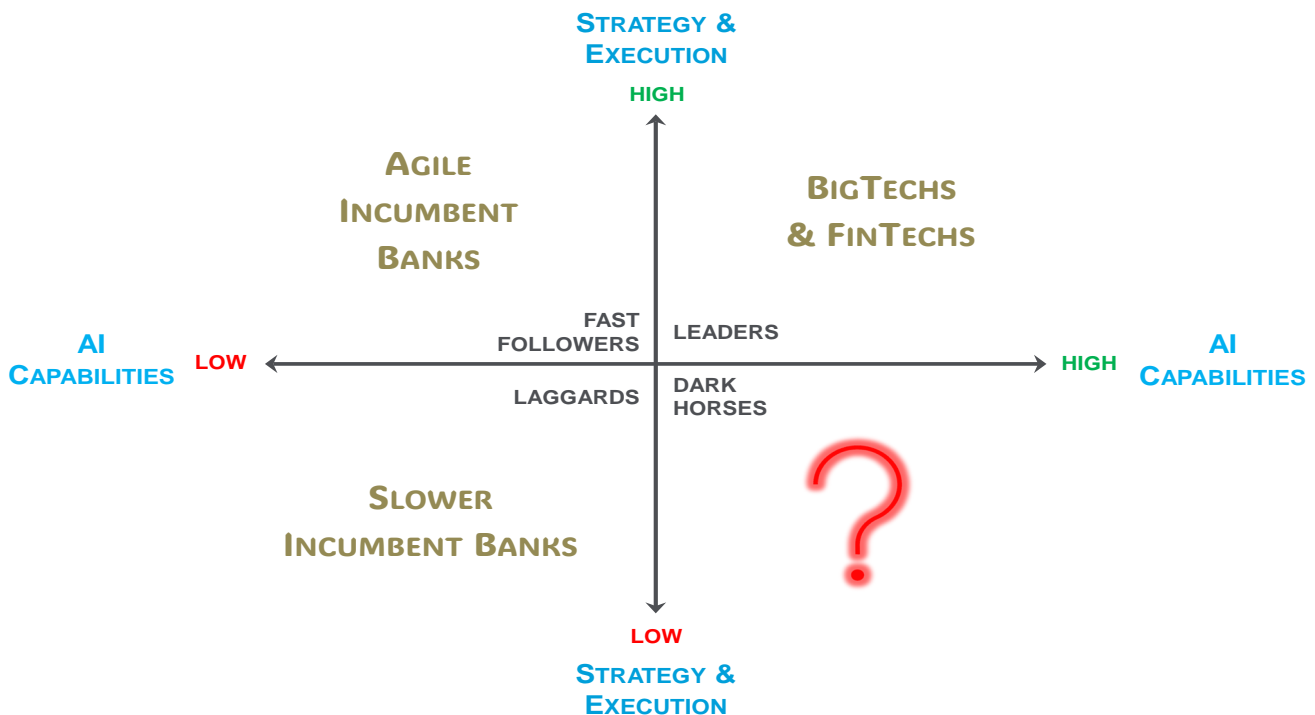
Strategy & Execution

HIGH

Agile Incumbent Banks

BigTechs & FinTechs

AI Capabilities

LOW

FAST FOLLOWERS

LEADERS

HIGH

AI Capabilities

LAGGARDS

DARK HORSES

?

Slower Incumbent Banks

LOW

Strategy & Execution